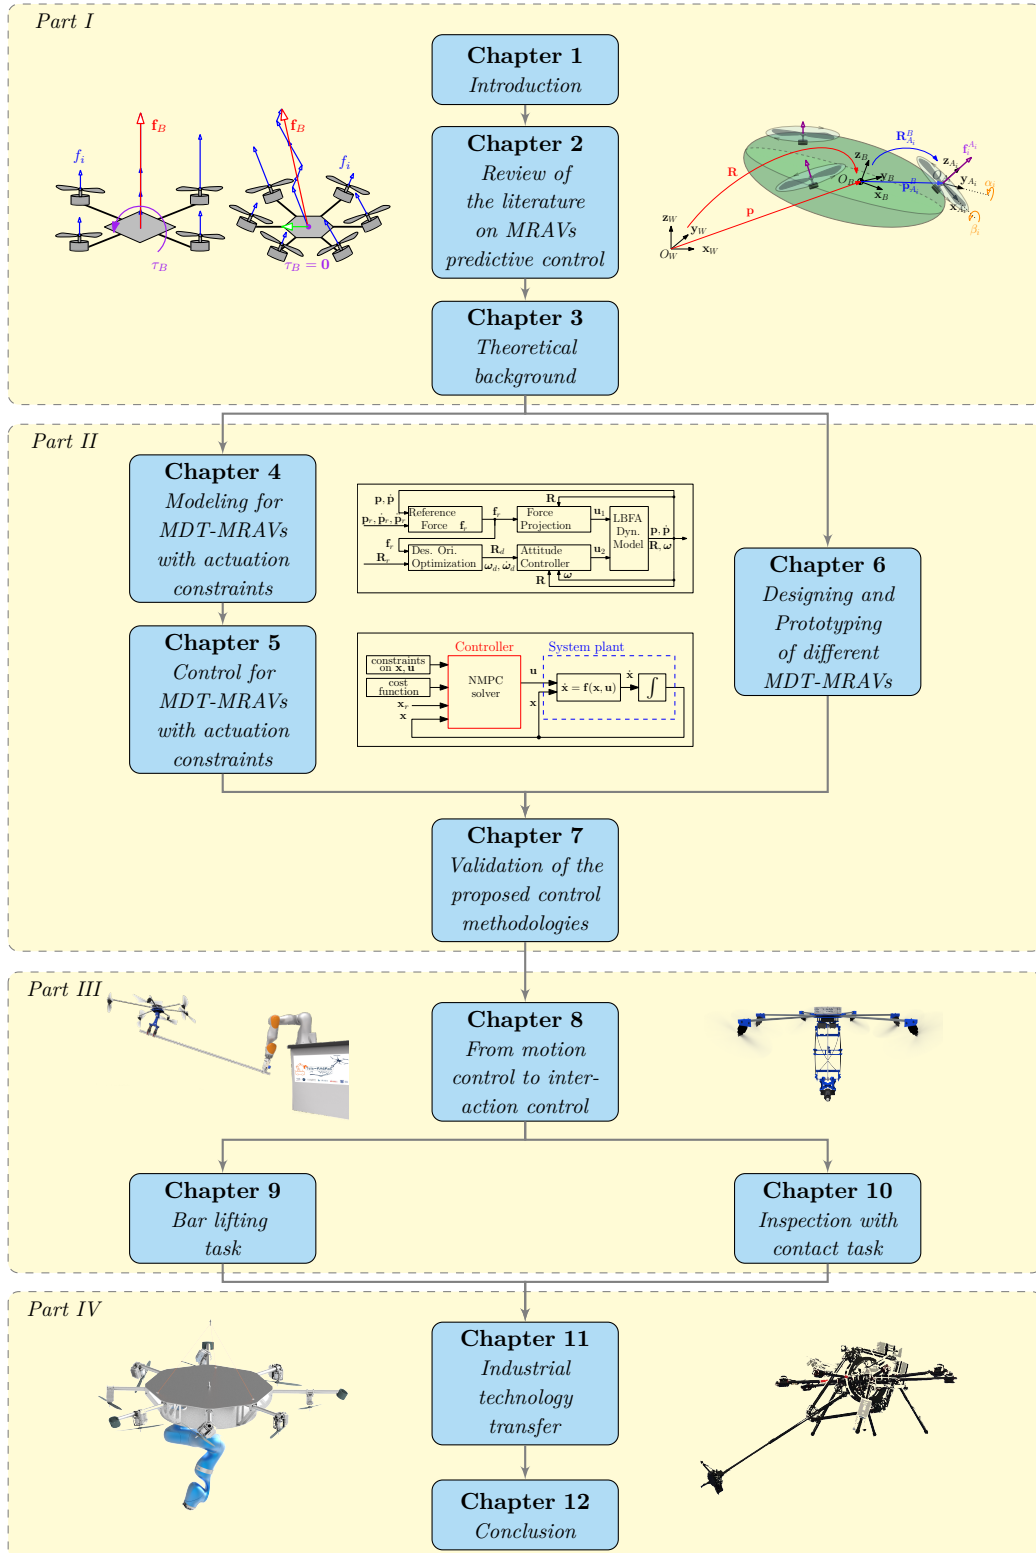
Part I

Chapter 1
Introduction

Chapter 2
Review of the literature on MRAVs predictive control

Chapter 3
Theoretical background

$\mathbf{f}_B$ $f_i$ $\tau_B$ $\mathbf{f}_B$ $f_i$ $\tau_B = \mathbf{0}$

$\mathbf{R}$ $\mathbf{p}$ $\mathbf{z}_W$ $\mathbf{y}_W$ $\mathbf{x}_W$ $O_W$ $O_B$ $\mathbf{z}_B$ $\mathbf{y}_B$ $\mathbf{x}_B$ $\mathbf{R}^B_{A_i}$ $\mathbf{p}^B_{A_i}$ $\mathbf{z}_{A_i}$ $\mathbf{y}_{A_i}$ $\mathbf{x}_{A_i}$ $\mathbf{f}^{A_i}_i$ $\alpha_i$ $\beta_i$

Part II

Chapter 4
Modeling for MDT-MRAVs with actuation constraints

Chapter 5
Control for MDT-MRAVs with actuation constraints

Chapter 6
Designing and Prototyping of different MDT-MRAVs

$\mathbf{p}, \dot{\mathbf{p}}$ $\mathbf{p}_r, \dot{\mathbf{p}}_r, \ddot{\mathbf{p}}_r$ Reference Force $\mathbf{f}_r$ $\mathbf{f}_r$ Force Projection $\mathbf{u}_1$ $\mathbf{R}$ LBFA Dyn. Model $\mathbf{p}, \dot{\mathbf{p}}$ $\mathbf{R}, \boldsymbol{\omega}$ $\mathbf{f}_r$ $\mathbf{R}_r$ Des. Ori. Optimization $\mathbf{R}_d$ $\boldsymbol{\omega}_d, \dot{\boldsymbol{\omega}}_d$ Attitude Controller $\mathbf{u}_2$ $\mathbf{R}$ $\boldsymbol{\omega}$

Controller System plant constraints on $\mathbf{x}, \mathbf{u}$ cost function $\mathbf{x}_r$ $\mathbf{x}$ NMPC solver $\mathbf{u}$ $\mathbf{x}$ $\dot{\mathbf{x}} = \mathbf{f}(\mathbf{x}, \mathbf{u})$ $\dot{\mathbf{x}}$ $\int$

Chapter 7
Validation of the proposed control methodologies

Part III

Chapter 8
From motion control to interaction control

Chapter 9
Bar lifting task

Chapter 10
Inspection with contact task

Part IV

Chapter 11
Industrial technology transfer

Chapter 12
Conclusion